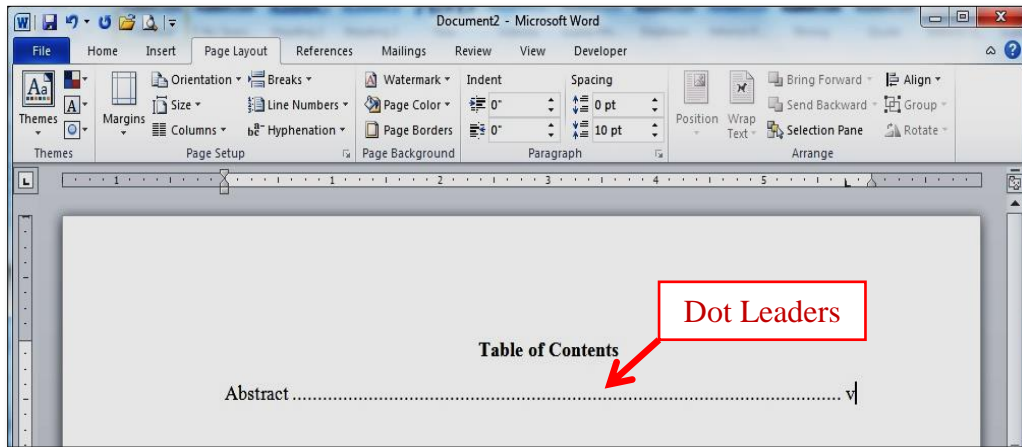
Document2 - Microsoft Word

File Home Insert Page Layout References Mailings Review View Developer

Themes
Margins
Orientation
Size
Columns
Breaks
Line Numbers
Hyphenation
Watermark
Page Color
Page Borders
Indent
0"
0"
Spacing
0 pt
10 pt
Position
Wrap Text
Bring Forward
Send Backward
Selection Pane
Align
Group
Rotate
Themes
Page Setup
Page Background
Paragraph
Arrange

1 2 3 4 5

Dot Leaders

Table of Contents

Abstract .................................................................................................... v